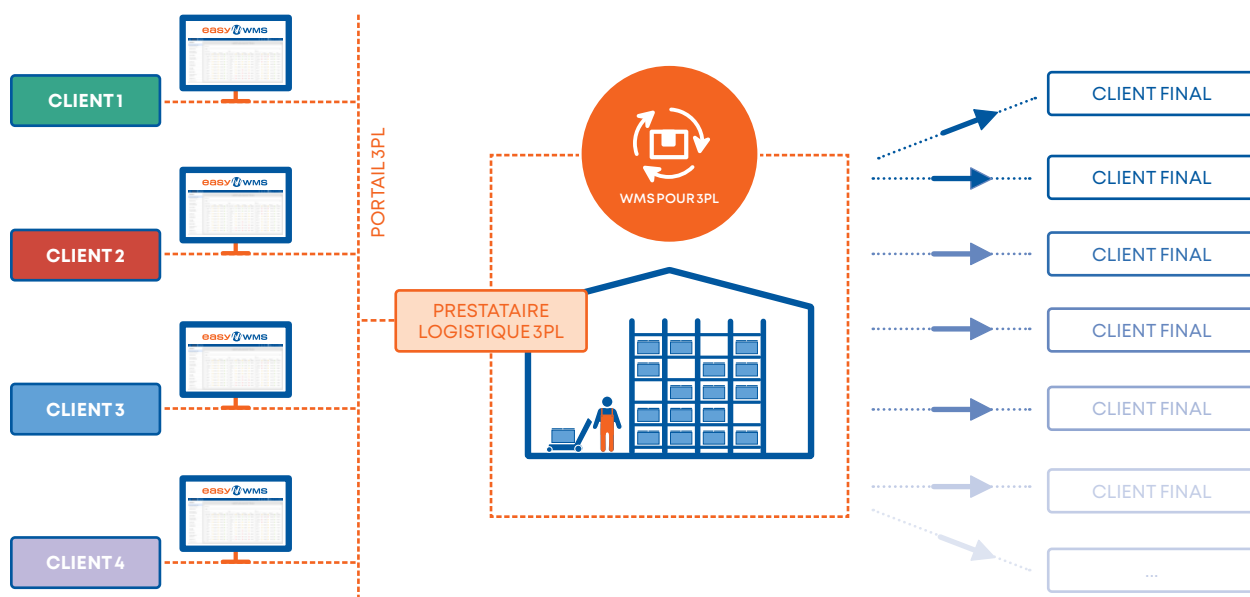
easy WMS

easy WMS

easy WMS

easy WMS

CLIENT 1

CLIENT 2

CLIENT 3

CLIENT 4

PORTAIL 3PL

PRESTATAIRE LOGISTIQUE 3PL

WMS POUR 3PL

CLIENT FINAL

CLIENT FINAL

CLIENT FINAL

CLIENT FINAL

CLIENT FINAL

CLIENT FINAL

...